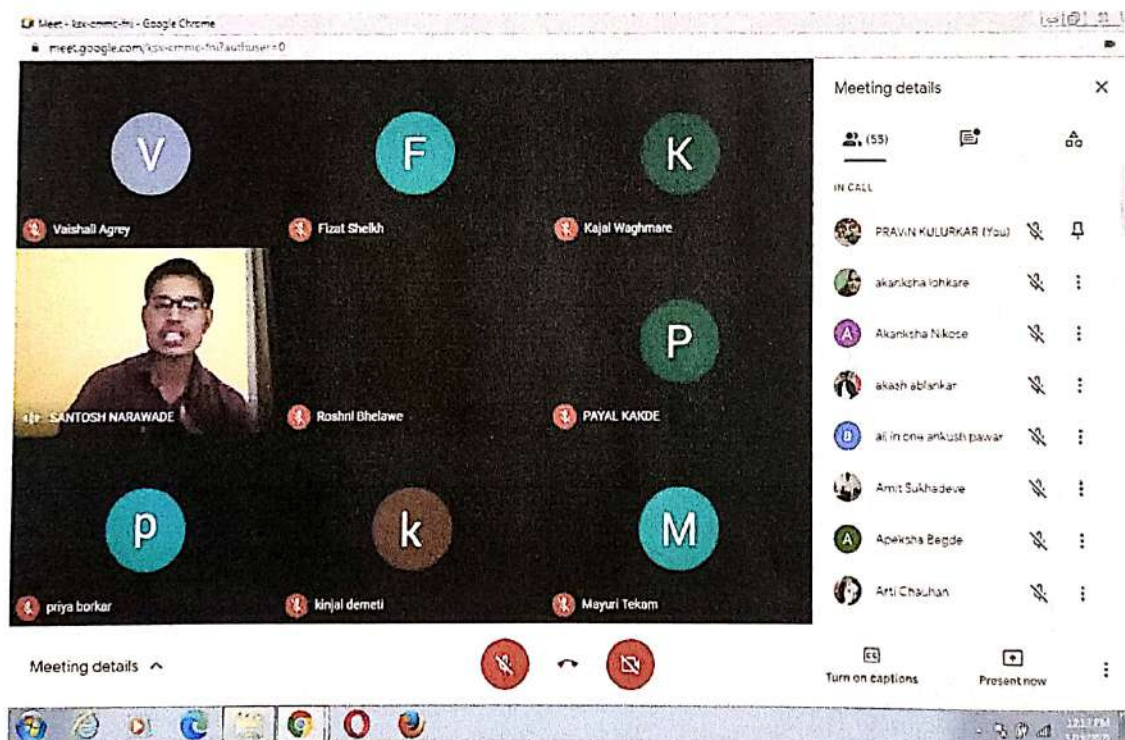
Meet - ksx-cmmc-fni - Google Chrome

meet.google.com/ksx-cmmc-fni?authuser=0

V
Vaishali Agrey

F
Fizat Sheikh

K
Kajal Waghmare

SANTOSH NARAWADE

Roshni Bhelawe

P
PAYAL KAKDE

p
priya borkar

k
kinjal demeti

M
Mayuri Tekam

Meeting details

(55)

IN CALL

PRAVIN KULURKAR (You)

akanksha lohkare

Akanksha Nikose

akash ablankar

all in one ankush pawar

Amit Sukhadeve

Apeksha Begde

Arti Chauhan

Meeting details ^

Turn on captions

Present now

12:12 PM